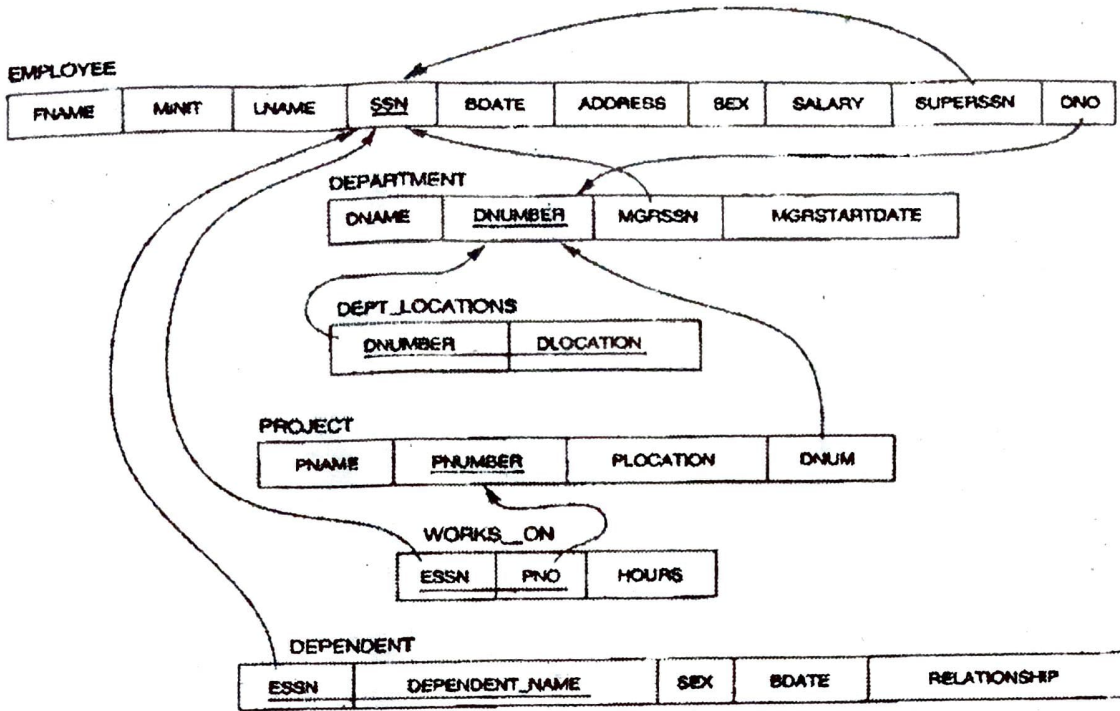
EMPLOYEE

| FNAME | MINIT | LNAME | SSN | BDATE | ADDRESS | SEX | SALARY | SUPERSSN | DNO |
|---|---|---|---|---|---|---|---|---|---|

DEPARTMENT

| DNAME | DNUMBER | MGRSSN | MGRSTARTDATE |
|---|---|---|---|

DEPT_LOCATIONS

| DNUMBER | DLOCATION |
|---|---|

PROJECT

| PNAME | PNUMBER | PLOCATION | DNUM |
|---|---|---|---|

WORKS_ON

| ESSN | PNO | HOURS |
|---|---|---|

DEPENDENT

| ESSN | DEPENDENT_NAME | SEX | BDATE | RELATIONSHIP |
|---|---|---|---|---|